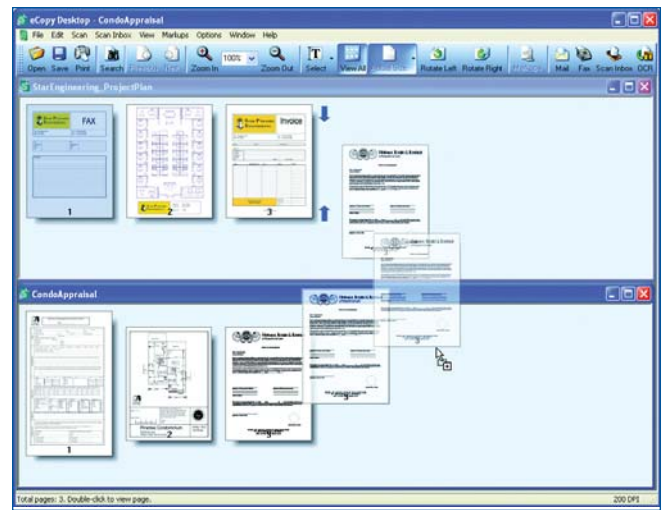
eCopy Desktop - CondoAppraisal

File Edit Scan Scan Inbox View Markups Options Window Help

Open Save Print Search Zoom In 100% Zoom Out Select View All Rotate Left Rotate Right Mail Fax Scan Inbox OCR

StarEngineering_ProjectPlan

FAX

INVOICE

1

2

3

CondoAppraisal

1

2

3

Total pages: 3. Double-click to view page.

200 DPI